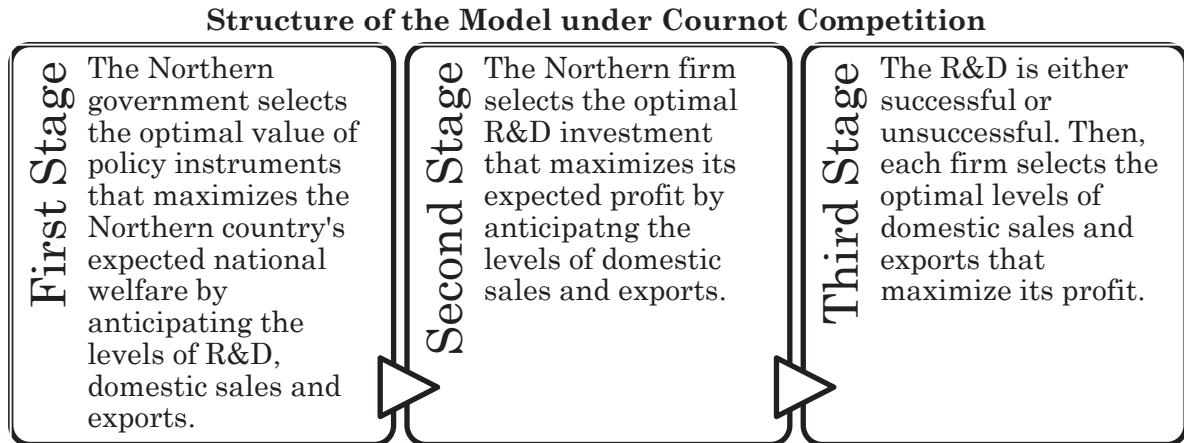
Structure of the Model under Cournot Competition

First Stage

The Northern government selects the optimal value of policy instruments that maximizes the Northern country's expected national welfare by anticipating the levels of R&D, domestic sales and exports.

Second Stage

The Northern firm selects the optimal R&D investment that maximizes its expected profit by anticipatng the levels of domestic sales and exports.

Third Stage

The R&D is either successful or unsuccessful. Then, each firm selects the optimal levels of domestic sales and exports that maximize its profit.